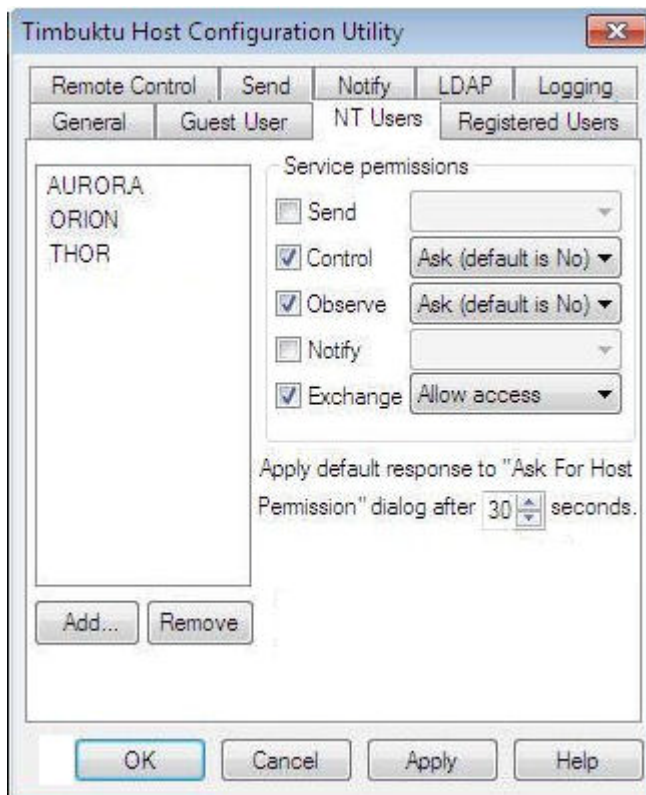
Timbuktu Host Configuration Utility

Remote Control | Send | Notify | LDAP | Logging
General | Guest User | NT Users | Registered Users

AURORA
ORION
THOR

Service permissions
Send
Control Ask (default is No)
Observe Ask (default is No)
Notify
Exchange Allow access

Apply default response to "Ask For Host Permission" dialog after 30 seconds.

Add... Remove

OK Cancel Apply Help